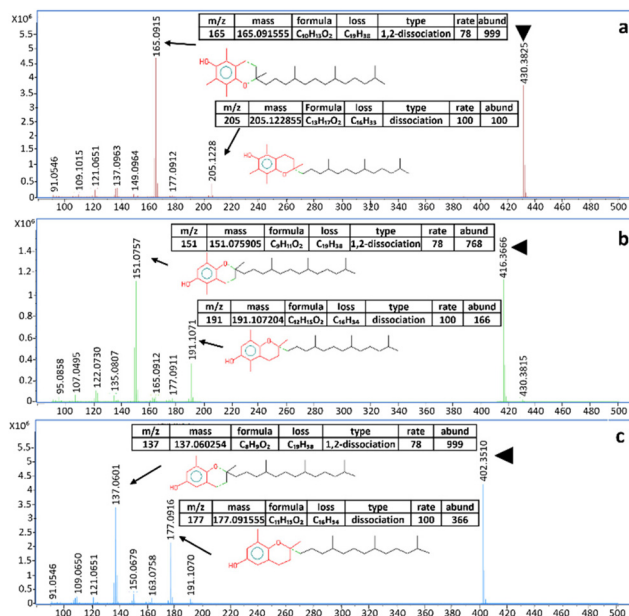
X10⁶
5.5
5
4.5
4
3.5
3
2.5
2
1.5
1
0.5

a

| m/z | mass | formula | loss | type | rate | abund |
|---|---|---|---|---|---|---|
| 165 | 165.091555 | $C_{10}H_{13}O_2$ | $C_{19}H_{38}$ | 1,2-dissociation | 78 | 999 |

| m/z | mass | Formula | loss | type | rate | abund |
|---|---|---|---|---|---|---|
| 205 | 205.122855 | $C_{13}H_{17}O_2$ | $C_{16}H_{33}$ | dissociation | 100 | 100 |

165.0915
430.3825
91.0546
109.1015
121.0651
137.0963
149.0964
177.0912
205.1228

100 120 140 160 180 200 220 240 260 280 300 320 340 360 380 400 420 440 460 480 500

X10⁶
1.4
1.2
1
0.8
0.6
0.4
0.2

b

| m/z | mass | formula | loss | type | rate | abund |
|---|---|---|---|---|---|---|
| 151 | 151.075905 | $C_9H_{11}O_2$ | $C_{19}H_{38}$ | 1,2-dissociation | 78 | 768 |

| m/z | mass | formula | loss | type | rate | abund |
|---|---|---|---|---|---|---|
| 191 | 191.107204 | $C_{12}H_{15}O_2$ | $C_{16}H_{34}$ | dissociation | 100 | 166 |

151.0757
416.3666
95.0858
107.0495
122.0730
135.0807
165.0912
177.0911
191.1071
430.3815

100 120 140 160 180 200 220 240 260 280 300 320 340 360 380 400 420 440 460 480 500

X10⁶
5.5
5
4.5
4
3.5
3
2.5
2
1.5
1
0.5

c

| m/z | mass | formula | loss | type | rate | abund |
|---|---|---|---|---|---|---|
| 137 | 137.060254 | $C_8H_9O_2$ | $C_{19}H_{38}$ | 1,2-dissociation | 78 | 999 |

| m/z | mass | formula | loss | type | rate | abund |
|---|---|---|---|---|---|---|
| 177 | 177.091555 | $C_{11}H_{13}O_2$ | $C_{16}H_{34}$ | dissociation | 100 | 366 |

137.0601
402.3510
177.0916
91.0546
109.0650
121.0651
150.0679
163.0758
191.1070

100 120 140 160 180 200 220 240 260 280 300 320 340 360 380 400 420 440 460 480 500